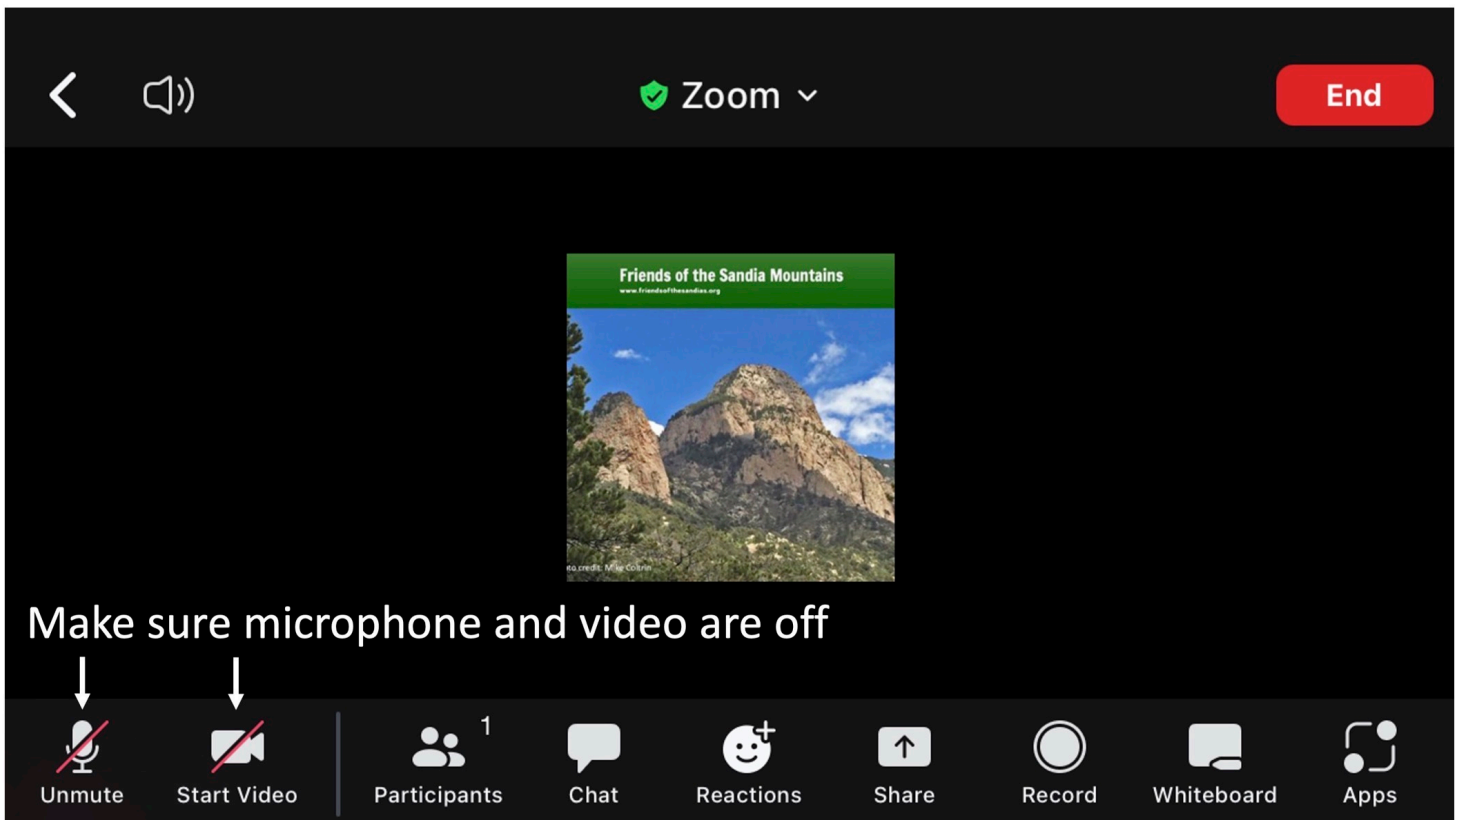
Zoom

End

Friends of the Sandia Mountains
www.friendsofthesandias.org

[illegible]to credit: M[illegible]e Coltrin

Make sure microphone and video are off

Unmute

Start Video

Participants 1

Chat

Reactions

Share

Record

Whiteboard

Apps